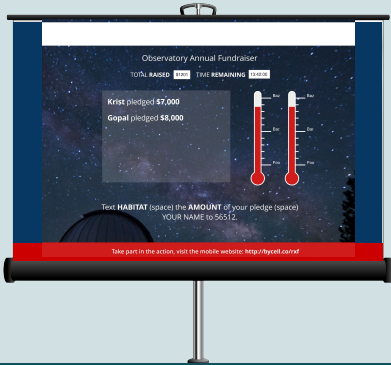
Observatory Annual Fundraiser

TOTAL **RAISED** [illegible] TIME **REMAINING** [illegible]

**Krist** pledged **$7,000**

**Gopal** pledged **$8,000**

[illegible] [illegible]

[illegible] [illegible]

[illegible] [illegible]

Text **HABITAT** (space) the **AMOUNT** of your pledge (space) YOUR NAME to 56512.

Take part in the action, visit the mobile website: **http://bycell.co/rxf**